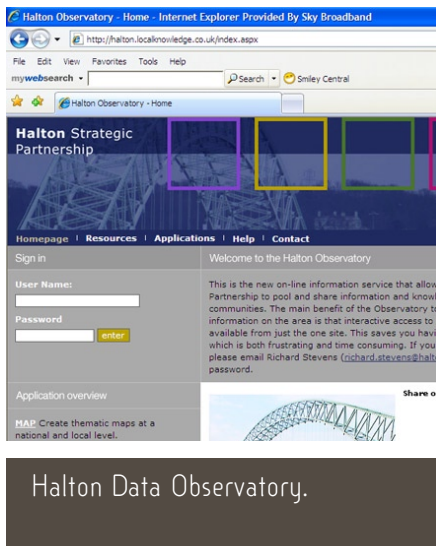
Halton Observatory - Home - Internet Explorer Provided By Sky Broadband

http://halton.localknowledge.co.uk/index.aspx

File Edit View Favorites Tools Help

mywebsearch

Search

Smiley Central

Halton Observatory - Home

Halton Strategic Partnership

Homepage | Resources | Applications | Help | Contact

Sign in

User Name:

Password

enter

Welcome to the Halton Observatory

This is the new on-line information service that allow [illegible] Partnership to pool and share information and knowl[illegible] communities. The main benefit of the Observatory t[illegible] information on the area is that interactive access t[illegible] available from just the one site. This saves you hav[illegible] which is both frustrating and time consuming. If you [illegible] please email Richard Stevens (richard.stevens@halt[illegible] password.

Application overview

MAP Create thematic maps at a national and local level.

Share o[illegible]

Halton Data Observatory.